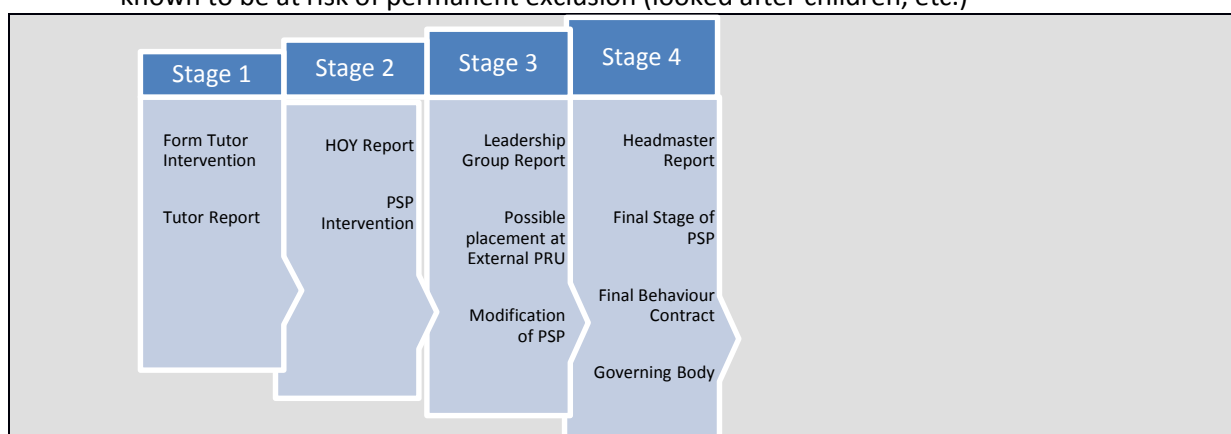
known to be at risk of permanent exclusion (looked after children, etc.)

Stage 1

Form Tutor Intervention

Tutor Report

Stage 2

HOY Report

PSP Intervention

Stage 3

Leadership Group Report

Possible placement at External PRU

Modification of PSP

Stage 4

Headmaster Report

Final Stage of PSP

Final Behaviour Contract

Governing Body